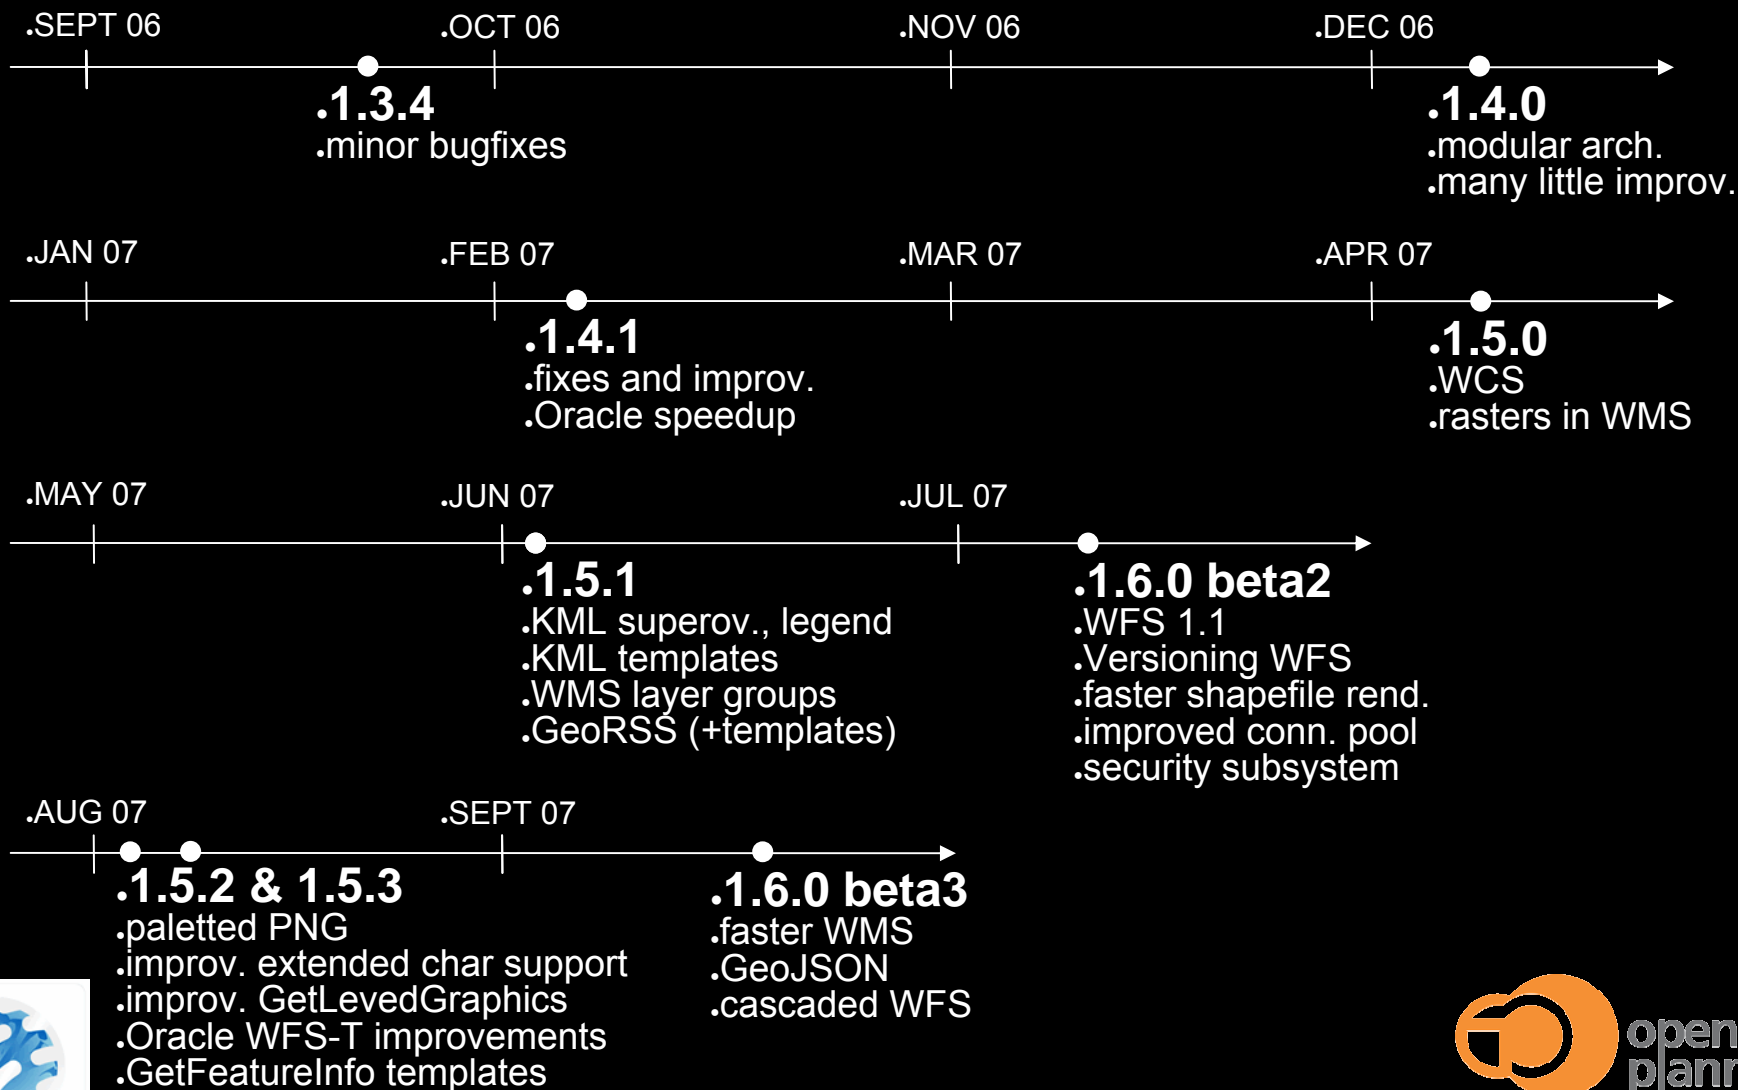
.SEPT 06 .OCT 06 .NOV 06 .DEC 06

.1.3.4
.minor bugfixes

.1.4.0
.modular arch.
.many little improv.

.JAN 07 .FEB 07 .MAR 07 .APR 07

.1.4.1
.fixes and improv.
.Oracle speedup

.1.5.0
.WCS
.rasters in WMS

.MAY 07 .JUN 07 .JUL 07

.1.5.1
.KML superov., legend
.KML templates
.WMS layer groups
.GeoRSS (+templates)

.1.6.0 beta2
.WFS 1.1
.Versioning WFS
.faster shapefile rend.
.improved conn. pool
.security subsystem

.AUG 07 .SEPT 07

.1.5.2 & 1.5.3
.paletted PNG
.improv. extended char support
.improv. GetLevedGraphics
.Oracle WFS-T improvements
.GetFeatureInfo templates

.1.6.0 beta3
.faster WMS
.GeoJSON
.cascaded WFS

open
plan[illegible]